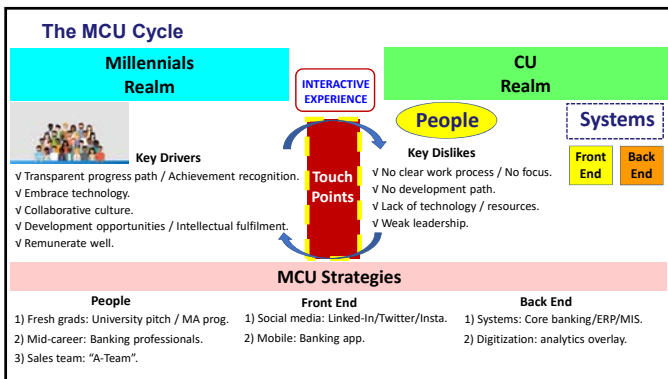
The MCU Cycle

Millennials Realm

INTERACTIVE EXPERIENCE

CU Realm

People

Systems

Front End

Back End

Key Drivers
√ Transparent progress path / Achievement recognition.
√ Embrace technology.
√ Collaborative culture.
√ Development opportunities / Intellectual fulfilment.
√ Remunerate well.

Touch Points

Key Dislikes
√ No clear work process / No focus.
√ No development path.
√ Lack of technology / resources.
√ Weak leadership.

MCU Strategies

People
1) Fresh grads: University pitch / MA prog.
2) Mid-career: Banking professionals.
3) Sales team: "A-Team".

Front End
1) Social media: Linked-In/Twitter/Insta.
2) Mobile: Banking app.

Back End
1) Systems: Core banking/ERP/MIS.
2) Digitization: analytics overlay.